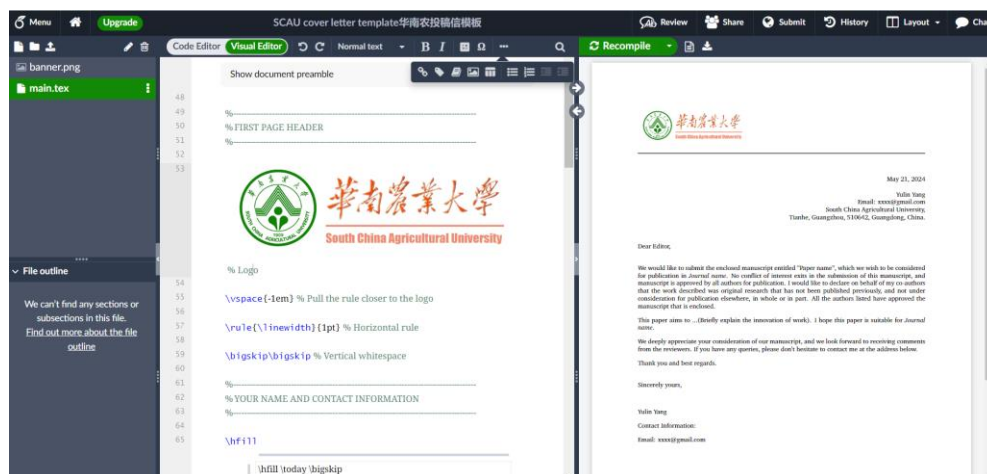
Menu Upgrade SCAU cover letter template华南农投稿信模板 Review Share Submit History Layout Cha

banner.png
main.tex

Code Editor Visual Editor Normal text B I Ω ··· Recompile

Show document preamble

48
49 %-----------------------------------------------
50 %FIRST PAGE HEADER
51 %-----------------------------------------------
52
53

華南農業大學
South China Agricultural University

% Logo
54
55 \vspace{-1em} % Pull the rule closer to the logo
56
57 \rule{\linewidth}{1pt} % Horizontal rule
58
59 \bigskip\bigskip % Vertical whitespace
60
61 %-----------------------------------------------
62 %YOUR NAME AND CONTACT INFORMATION
63 %-----------------------------------------------
64
65 \hfill

\hfill \today \bigskip

File outline

We can't find any sections or subsections in this file.
Find out more about the file outline

華南農業大學
South China Agricultural University

May 21, 2024

Yulin Yang
Email: xxxx@gmail.com
South China Agricultural University,
Tianhe, Guangzhou, 510642, Guangdong, China.

Dear Editor,

We would like to submit the enclosed manuscript entitled "Paper name", which we wish to be considered for publication in Journal name. No conflict of interest exits in the submission of this manuscript, and manuscript is approved by all authors for publication. I would like to declare on behalf of my co-authors that the work described was original research that has not been published previously, and not under consideration for publication elsewhere, in whole or in part. All the authors listed have approved the manuscript that is enclosed.

This paper aims to ...(Briefly explain the innovation of work). I hope this paper is suitable for Journal name.

We deeply appreciate your consideration of our manuscript, and we look forward to receiving comments from the reviewers. If you have any queries, please don't hesitate to contact me at the address below.

Thank you and best regards.

Sincerely yours,

Yulin Yang
Contact Information:
Email: xxxx@gmail.com